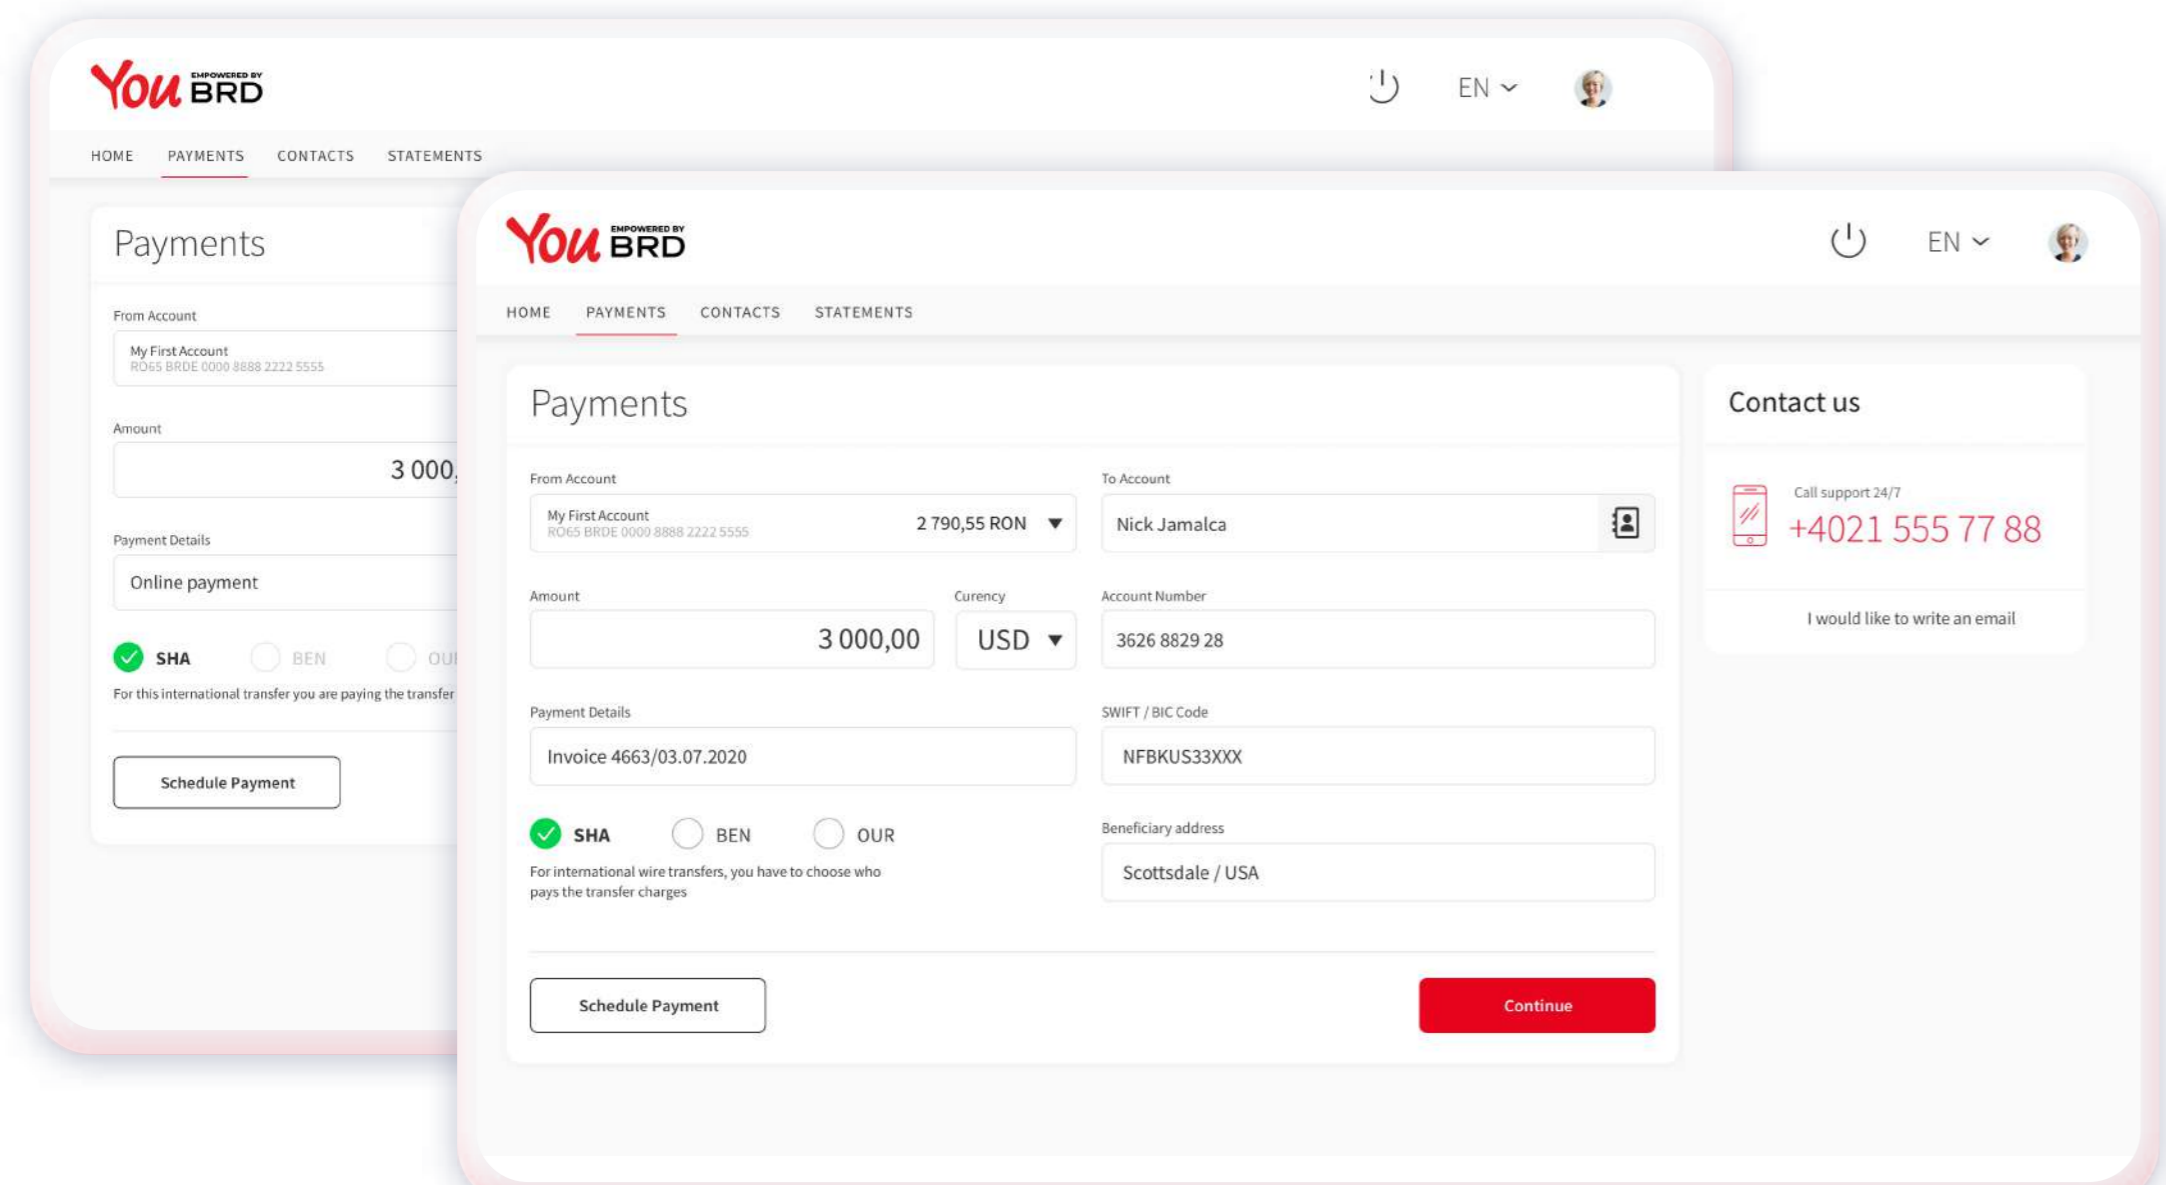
You EMPOWERED BY BRD

EN

HOME PAYMENTS CONTACTS STATEMENTS

Payments

From Account

My First Account
RO65 BRDE 0000 8888 2222 5555

Amount

3 000,

Payment Details

Online payment

SHA BEN OU

For this international transfer you are paying the transfer

Schedule Payment

You EMPOWERED BY BRD

EN

HOME PAYMENTS CONTACTS STATEMENTS

Payments

From Account

My First Account
RO65 BRDE 0000 8888 2222 5555 2 790,55 RON

To Account

Nick Jamalca

Amount

3 000,00

Curency

USD

Account Number

3626 8829 28

Payment Details

Invoice 4663/03.07.2020

SWIFT / BIC Code

NFBKUS33XXX

SHA BEN OUR

For international wire transfers, you have to choose who pays the transfer charges

Beneficiary address

Scottsdale / USA

Schedule Payment

Continue

Contact us

Call support 24/7
+4021 555 77 88

I would like to write an email